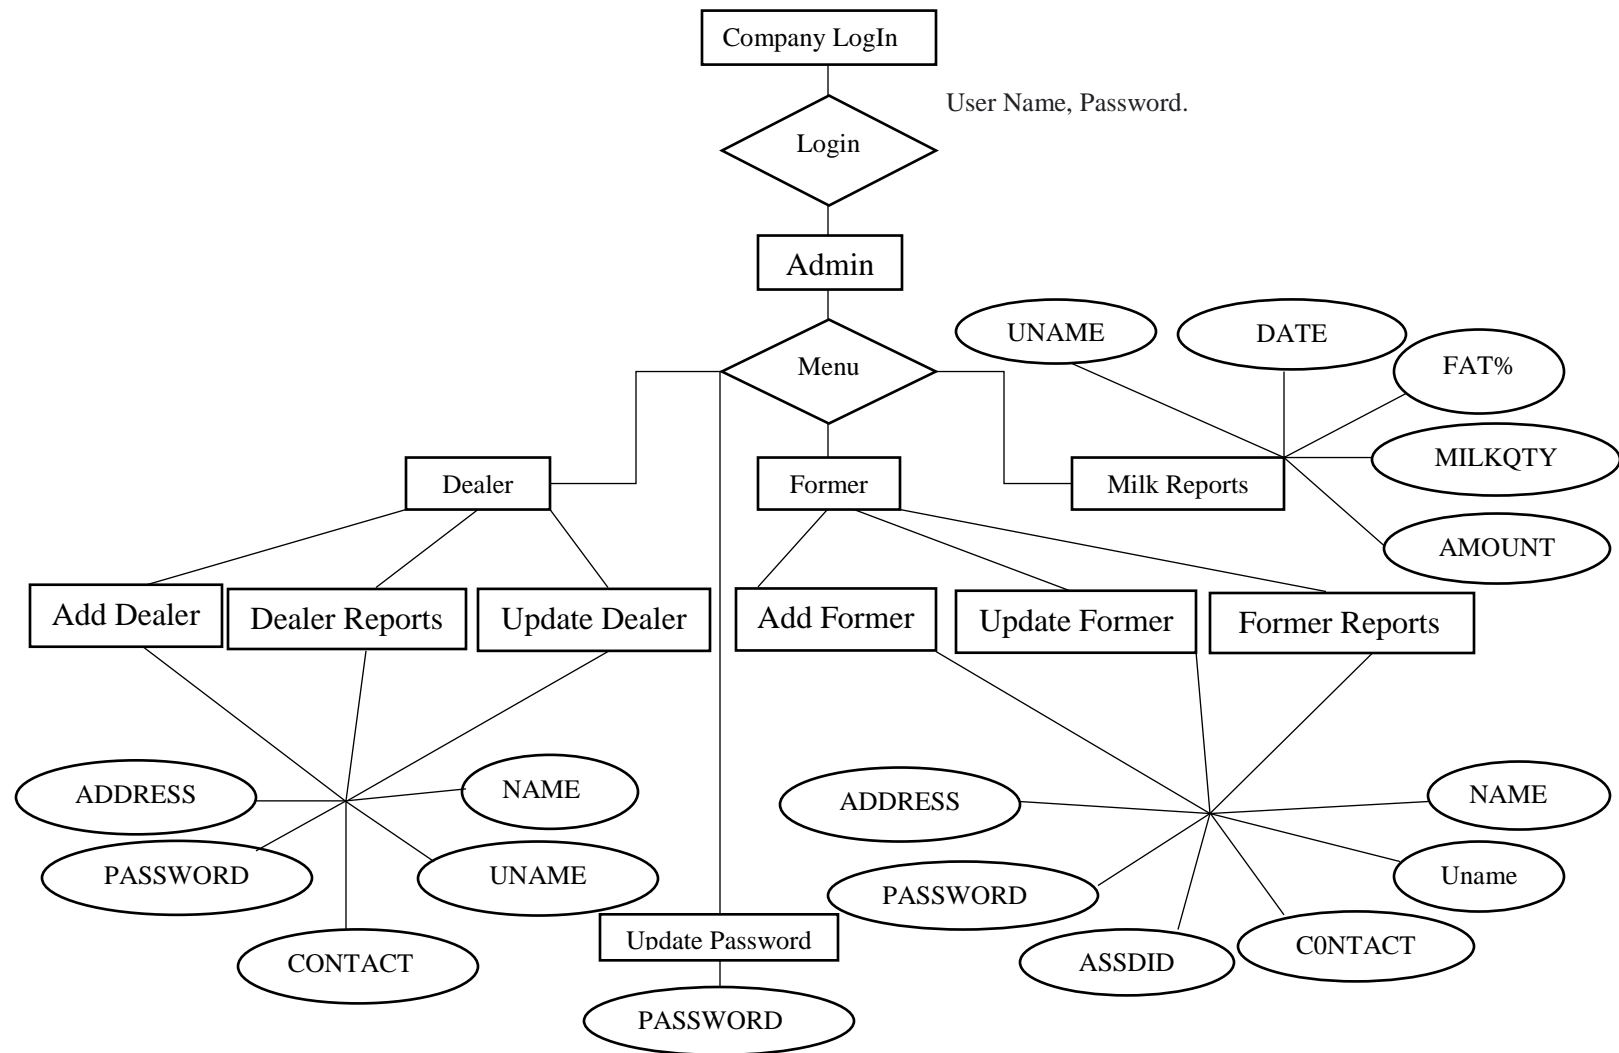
Company LogIn

User Name, Password.

Login

Admin

Menu

UNAME

DATE

FAT%

MILKQTY

AMOUNT

Dealer

Former

Milk Reports

Add Dealer

Dealer Reports

Update Dealer

Add Former

Update Former

Former Reports

ADDRESS

NAME

PASSWORD

UNAME

CONTACT

ADDRESS

NAME

PASSWORD

Uname

ASSDID

C0NTACT

Update Password

PASSWORD